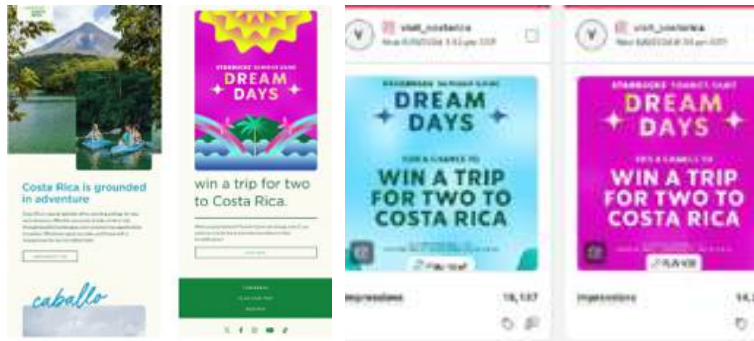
Costa Rica is grounded in adventure

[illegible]

caballo

STARBUCKS SUMMER GAME
DREAM DAYS

win a trip for two to Costa Rica.

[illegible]

visit_costarica
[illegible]

STARBUCKS SUMMER GAME
DREAM DAYS

FOR A CHANCE TO
WIN A TRIP FOR TWO TO COSTA RICA

Impressions 18,137

visit_costarica
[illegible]

STARBUCKS SUMMER GAME
DREAM DAYS

FOR A CHANCE TO
WIN A TRIP FOR TWO TO COSTA RICA

Impressions 14,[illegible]